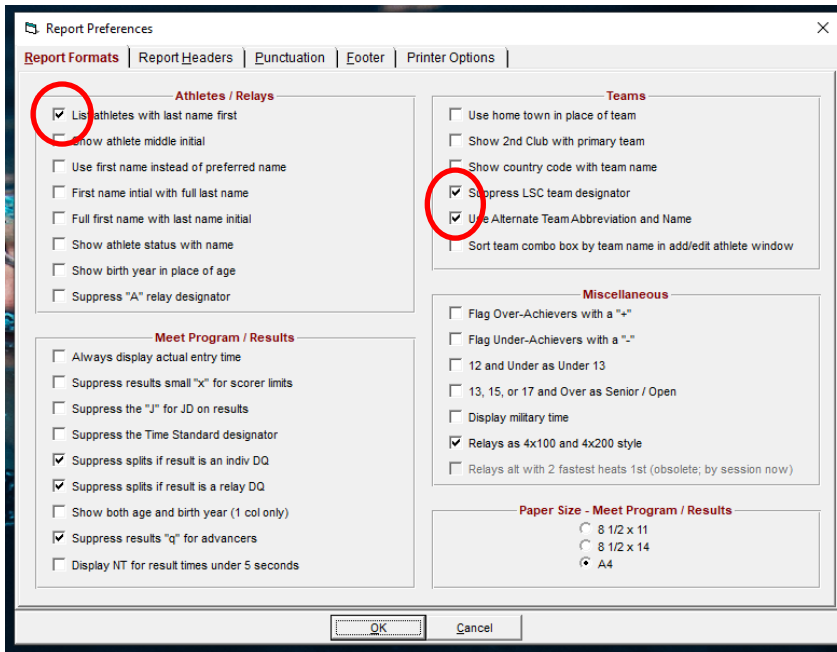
Report Preferences

Report Formats | Report Headers | Punctuation | Footer | Printer Options

Athletes / Relays

List athletes with last name first
Show athlete middle initial
Use first name instead of preferred name
First name intial with full last name
Full first name with last name initial
Show athlete status with name
Show birth year in place of age
Suppress "A" relay designator

Meet Program / Results

Always display actual entry time
Suppress results small "x" for scorer limits
Suppress the "J" for JD on results
Suppress the Time Standard designator
Suppress splits if result is an indiv DQ
Suppress splits if result is a relay DQ
Show both age and birth year (1 col only)
Suppress results "q" for advancers
Display NT for result times under 5 seconds

Teams

Use home town in place of team
Show 2nd Club with primary team
Show country code with team name
Suppress LSC team designator
Use Alternate Team Abbreviation and Name
Sort team combo box by team name in add/edit athlete window

Miscellaneous

Flag Over-Achievers with a "+"
Flag Under-Achievers with a "-"
12 and Under as Under 13
13, 15, or 17 and Over as Senior / Open
Display military time
Relays as 4x100 and 4x200 style
Relays alt with 2 fastest heats 1st (obsolete; by session now)

Paper Size - Meet Program / Results

8 1/2 x 11
8 1/2 x 14
A4

OK
Cancel